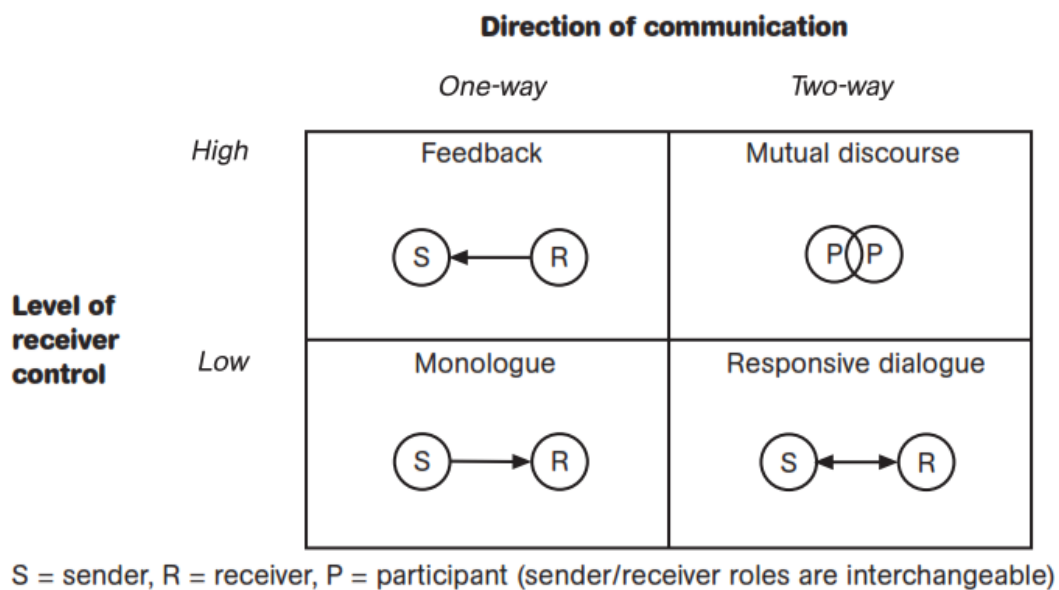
Direction of communication

| | One-way | Two-way |
|---|---|---|
| High | Feedback S ← R | Mutual discourse P P |
| Low | Monologue S → R | Responsive dialogue S ↔ R |

Level of receiver control

S = sender, R = receiver, P = participant (sender/receiver roles are interchangeable)